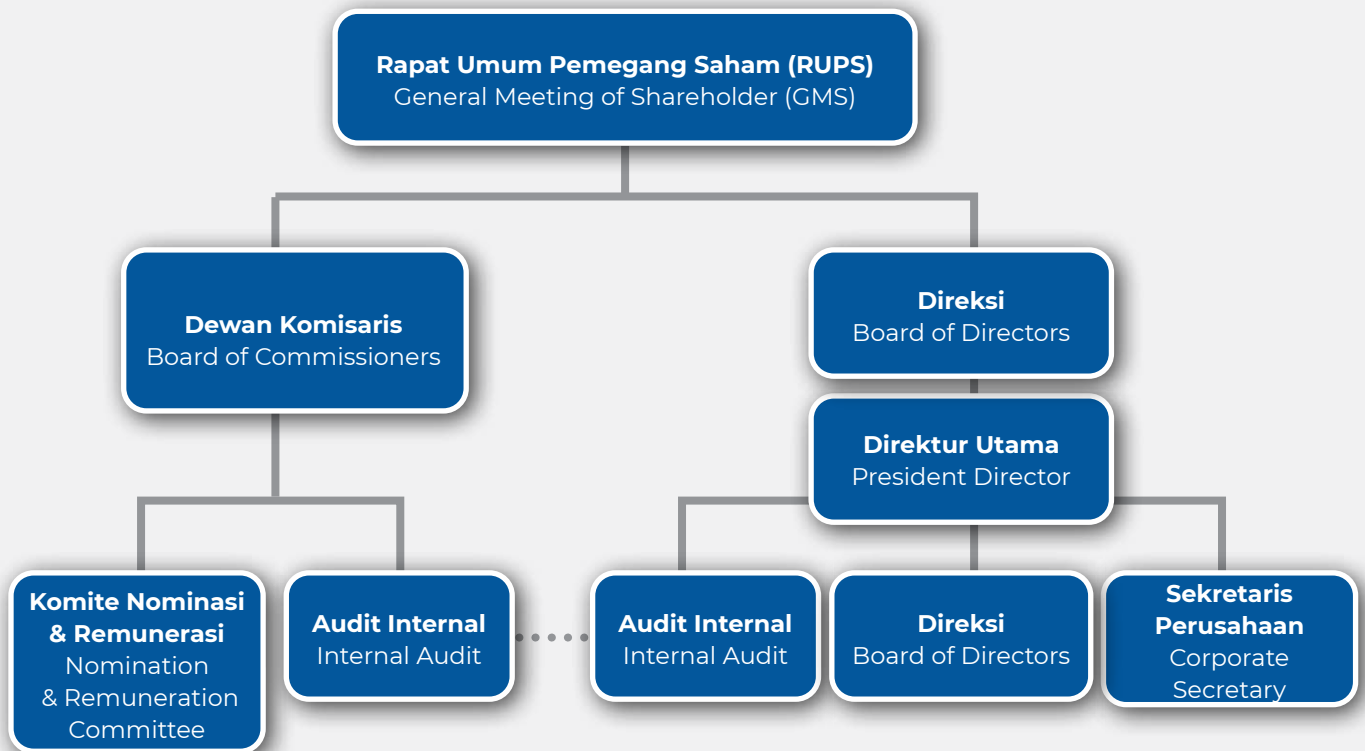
Rapat Umum Pemegang Saham (RUPS)
General Meeting of Shareholder (GMS)

Dewan Komisaris
Board of Commissioners

Direksi
Board of Directors

Direktur Utama
President Director

Komite Nominasi & Remunerasi
Nomination & Remuneration Committee

Audit Internal
Internal Audit

Audit Internal
Internal Audit

Direksi
Board of Directors

Sekretaris Perusahaan
Corporate Secretary